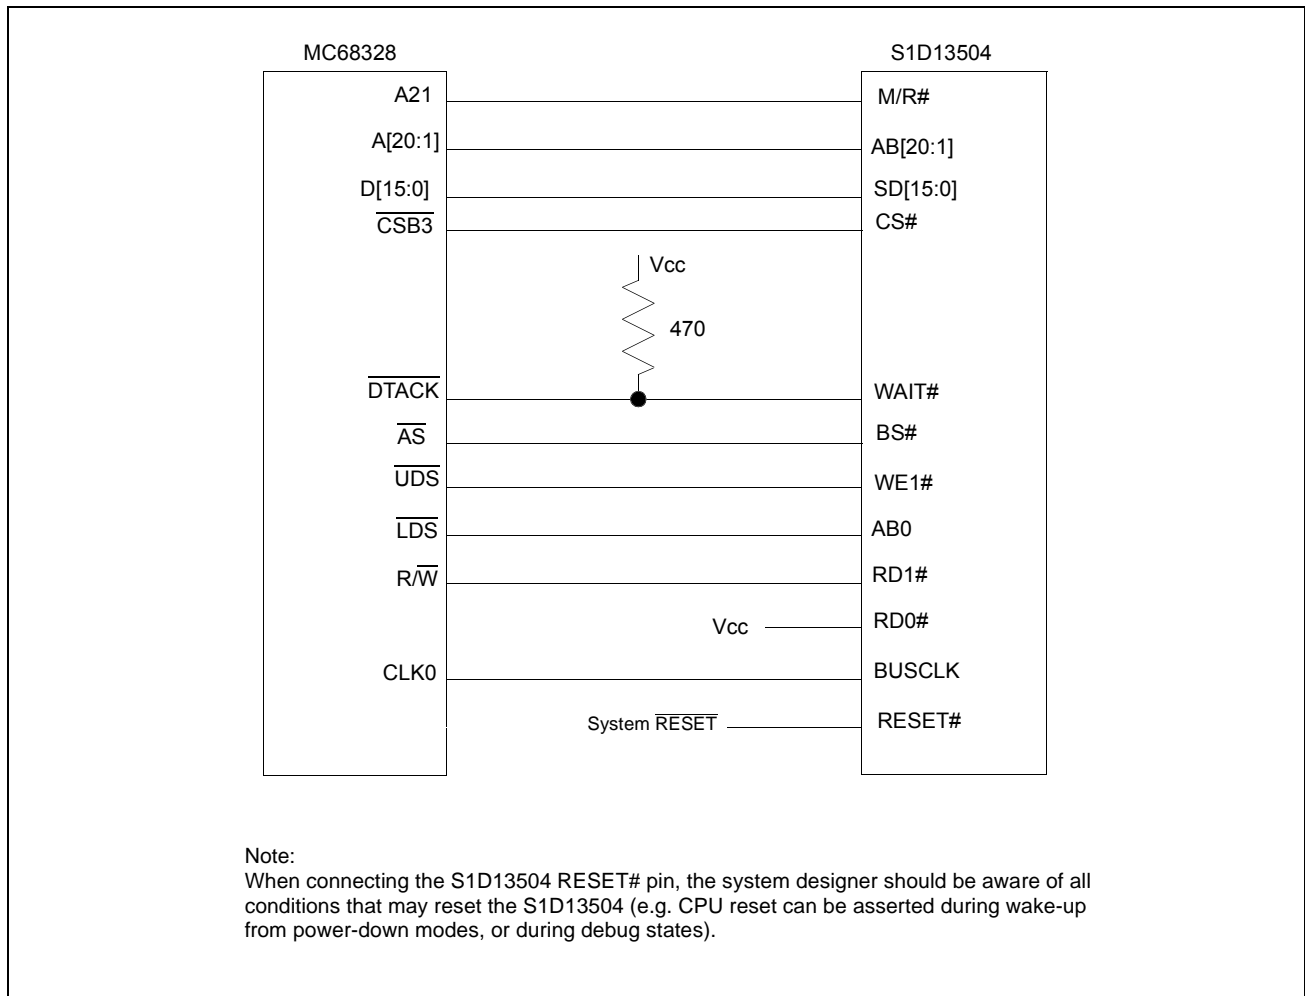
MC68328

S1D13504

A21

M/R#

A[20:1]

AB[20:1]

D[15:0]

SD[15:0]

$\overline{CSB3}$

CS#

Vcc

470

$\overline{DTACK}$

WAIT#

$\overline{AS}$

BS#

$\overline{UDS}$

WE1#

$\overline{LDS}$

AB0

R/$\overline{W}$

RD1#

Vcc

RD0#

CLK0

BUSCLK

System $\overline{RESET}$

RESET#

Note:
When connecting the S1D13504 RESET# pin, the system designer should be aware of all conditions that may reset the S1D13504 (e.g. CPU reset can be asserted during wake-up from power-down modes, or during debug states).